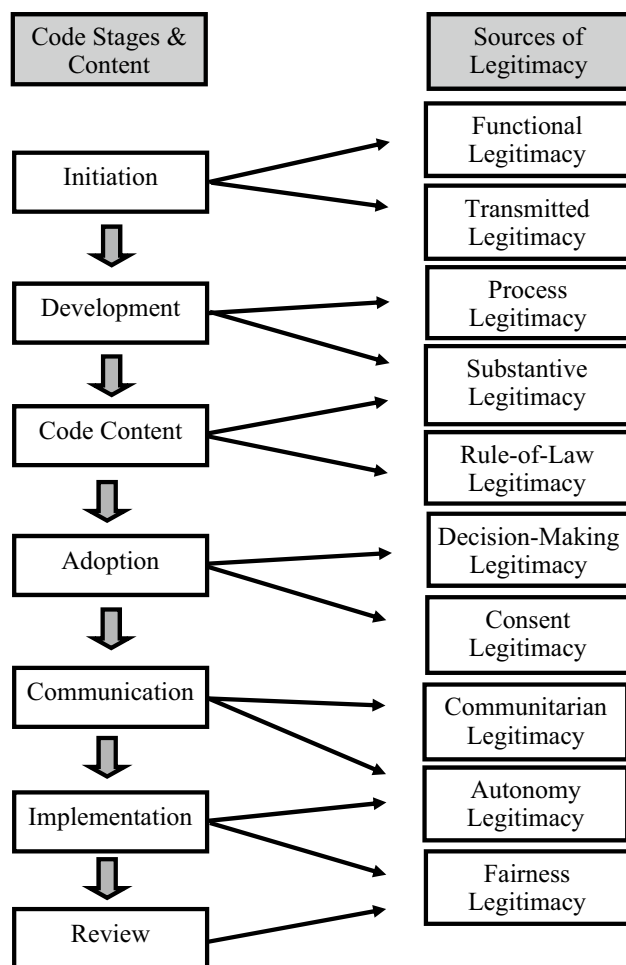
Code Stages & Content

Sources of Legitimacy

Initiation

Development

Code Content

Adoption

Communication

Implementation

Review

Functional Legitimacy

Transmitted Legitimacy

Process Legitimacy

Substantive Legitimacy

Rule-of-Law Legitimacy

Decision-Making Legitimacy

Consent Legitimacy

Communitarian Legitimacy

Autonomy Legitimacy

Fairness Legitimacy